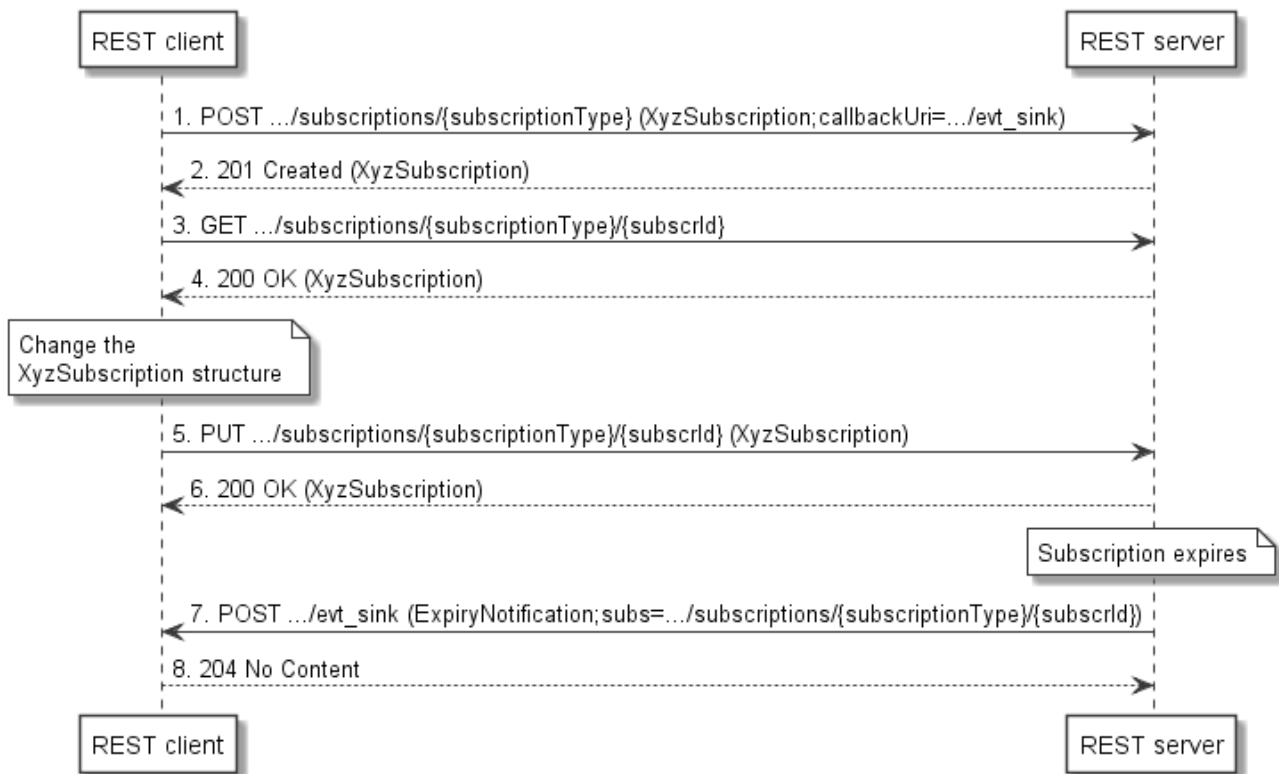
REST client

REST server

1. POST …/subscriptions/{subscriptionType} (XyzSubscription;callbackUri=…/evt_sink)

2. 201 Created (XyzSubscription)

3. GET …/subscriptions/{subscriptionType}/{subscrId}

4. 200 OK (XyzSubscription)

Change the XyzSubscription structure

5. PUT …/subscriptions/{subscriptionType}/{subscrId} (XyzSubscription)

6. 200 OK (XyzSubscription)

Subscription expires

7. POST …/evt_sink (ExpiryNotification;subs=…/subscriptions/{subscriptionType}/{subscrId})

8. 204 No Content

REST client

REST server